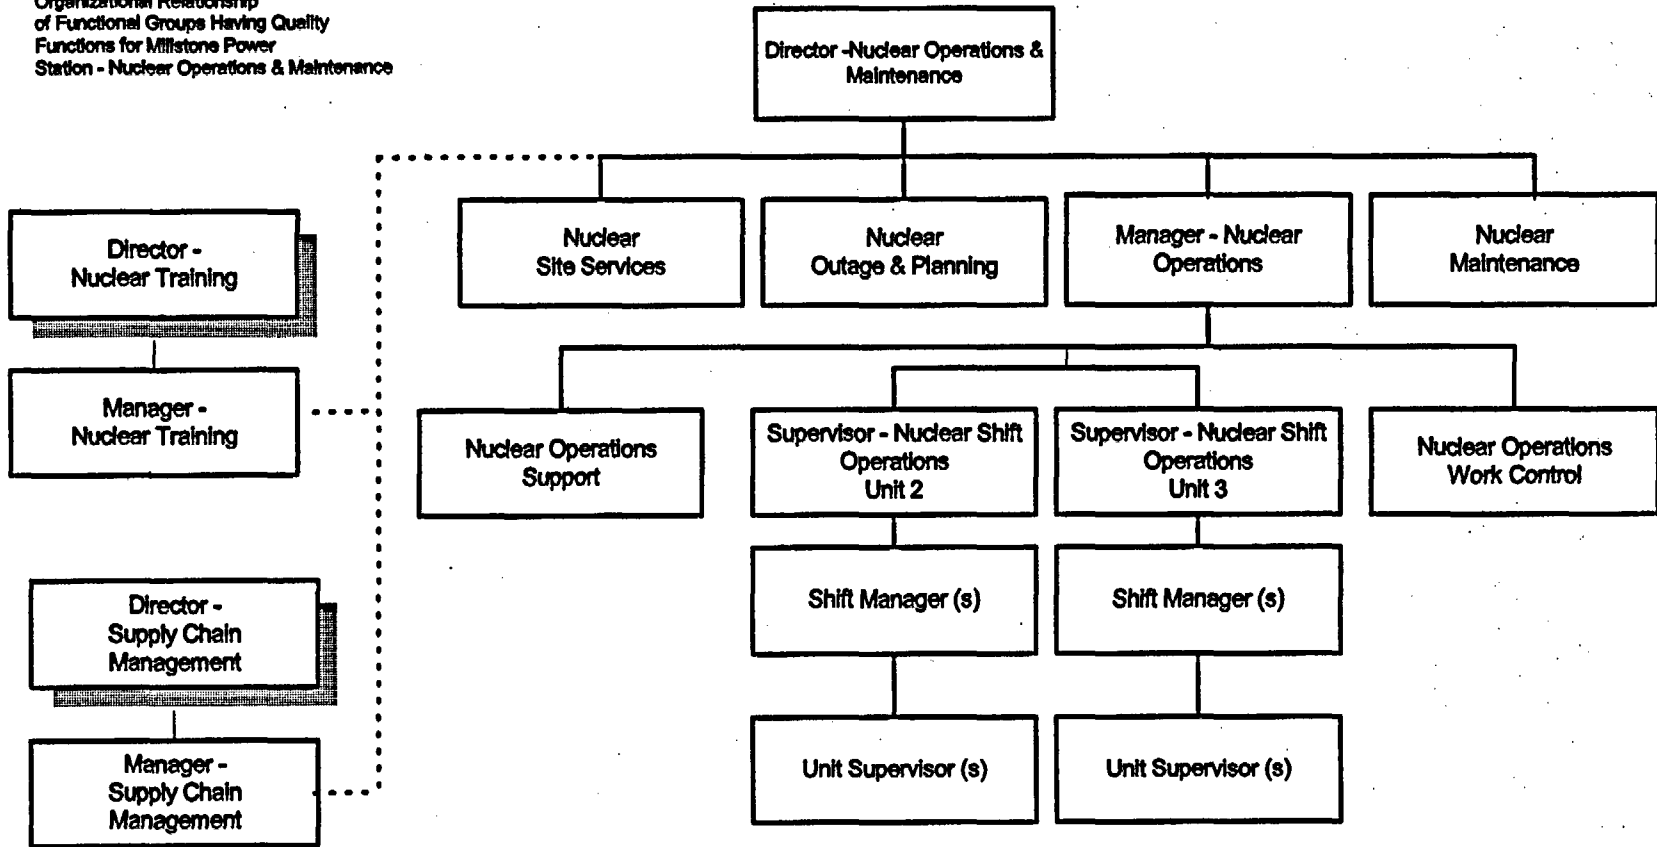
Organizational Relationship of Functional Groups Having Quality Functions for Millstone Power Station - Nuclear Operations & Maintenance

Director -Nuclear Operations & Maintenance

Director - Nuclear Training

Manager - Nuclear Training

Director - Supply Chain Management

Manager - Supply Chain Management

Nuclear Site Services

Nuclear Outage & Planning

Manager - Nuclear Operations

Nuclear Maintenance

Nuclear Operations Support

Supervisor - Nuclear Shift Operations Unit 2

Supervisor - Nuclear Shift Operations Unit 3

Nuclear Operations Work Control

Shift Manager (s)

Shift Manager (s)

Unit Supervisor (s)

Unit Supervisor (s)